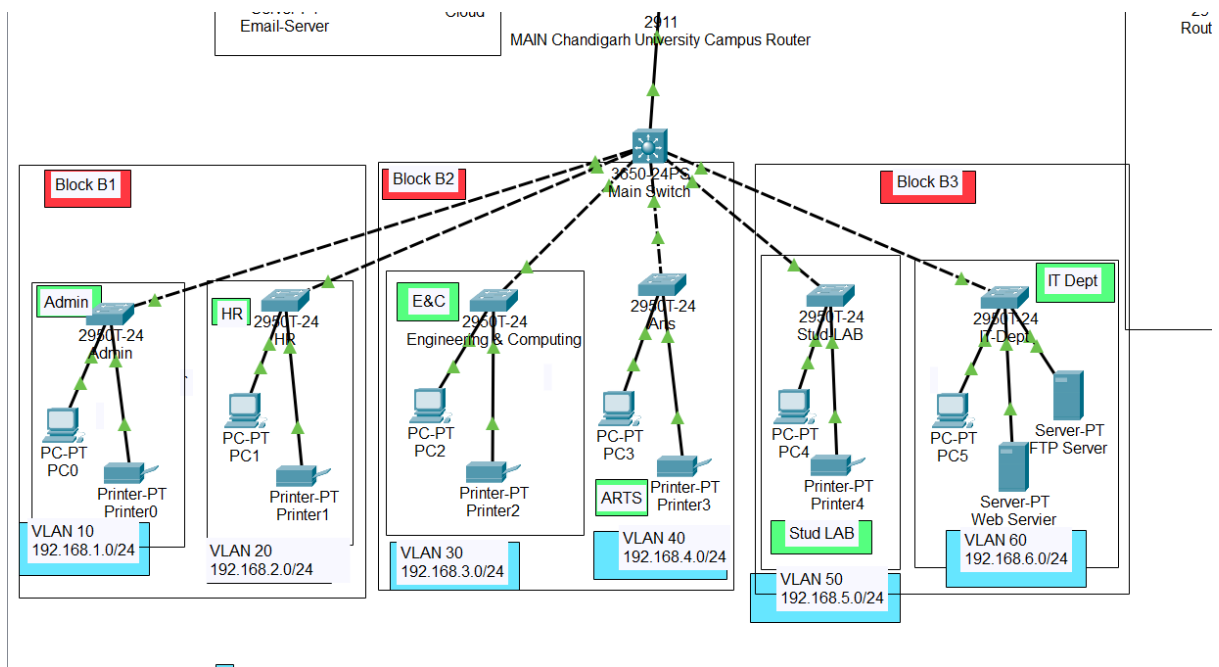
Server-PT
Email-Server

Cloud

2911
MAIN Chandigarh University Campus Router

29
Rout

3650-24PS
Main Switch

Block B1

Admin
2950T-24
Admin

PC-PT
PC0

Printer-PT
Printer0

HR
2950T-24
HR

PC-PT
PC1

Printer-PT
Printer1

VLAN 10
192.168.1.0/24

VLAN 20
192.168.2.0/24

Block B2

E&C
2950T-24
Engineering & Computing

PC-PT
PC2

Printer-PT
Printer2

VLAN 30
192.168.3.0/24

2950T-24
Arts

PC-PT
PC3

ARTS

Printer-PT
Printer3

VLAN 40
192.168.4.0/24

Block B3

2950T-24
Stud-LAB

PC-PT
PC4

Printer-PT
Printer4

Stud LAB

VLAN 50
192.168.5.0/24

IT Dept
2950T-24
IT-Dept

PC-PT
PC5

Server-PT
FTP Server

Server-PT
Web Servier

VLAN 60
192.168.6.0/24